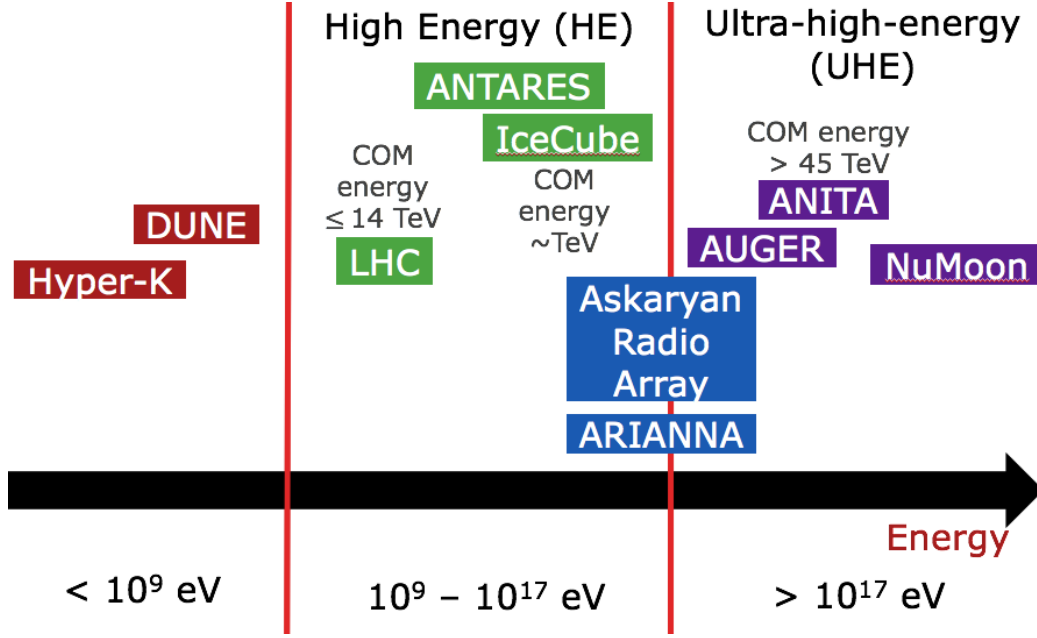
High Energy (HE)

Ultra-high-energy (UHE)

ANTARES

IceCube

COM energy $\leq 14$ TeV

COM energy ~TeV

COM energy > 45 TeV

ANITA

DUNE

AUGER

NuMoon

Hyper-K

LHC

Askaryan Radio Array

ARIANNA

Energy

$< 10^9$ eV

$10^9 - 10^{17}$ eV

$> 10^{17}$ eV